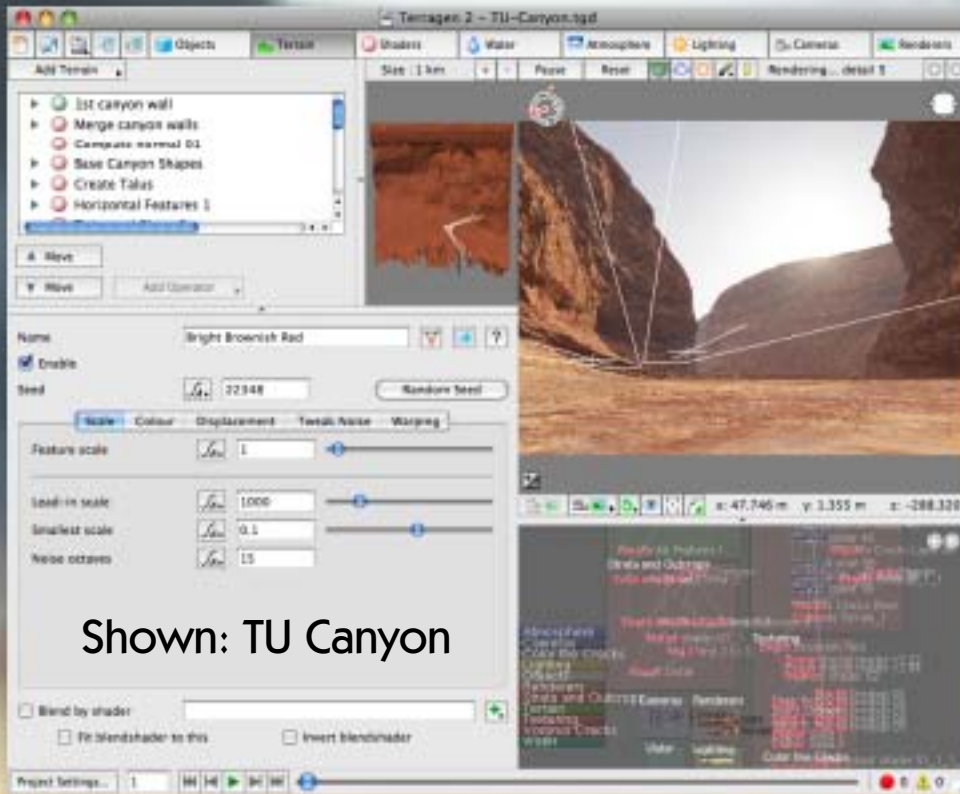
Terragen 2 - TU-Canyon.tgd

Objects Terrain Shaders Water Atmosphere Lighting Cameras Renderers

Add Terrain

Size : 1 km Pause Reset Rendering... detail 5

1st canyon wall
Merge canyon walls
Compute normal 01
Base Canyon Shapes
Create Talus
Horizontal Features 1

Move
Move
Add Operator

Name Bright Brownish Red
Enable
Seed 22348 Random Seed

Scale Colour Displacement Tweak Noise Warping

Feature scale 1
Lead-in scale 1000
Smallest scale 0.1
Noise octaves 15

x: 47.746 m y: 1.355 m z: -288.328

Shown: TU Canyon

Blend by shader
Fit blendshader to this
Invert blendshader

Project Settings... 1